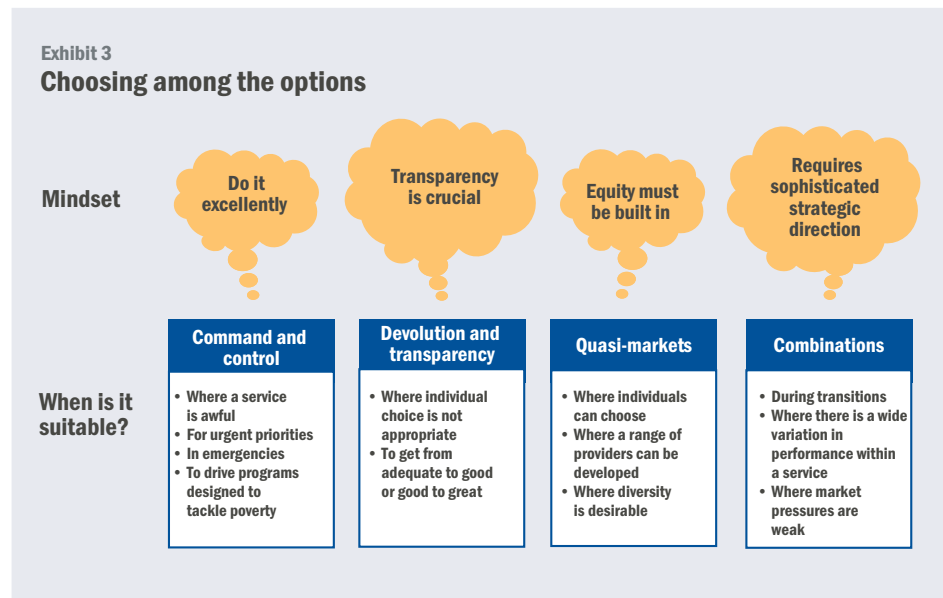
Exhibit 3
Choosing among the options

Mindset

Do it excellently

Transparency is crucial

Equity must be built in

Requires sophisticated strategic direction

When is it suitable?

Command and control

- Where a service is awful
- For urgent priorities
- In emergencies
- To drive programs designed to tackle poverty

Devolution and transparency

- Where individual choice is not appropriate
- To get from adequate to good or good to great

Quasi-markets

- Where individuals can choose
- Where a range of providers can be developed
- Where diversity is desirable

Combinations

- During transitions
- Where there is a wide variation in performance within a service
- Where market pressures are weak